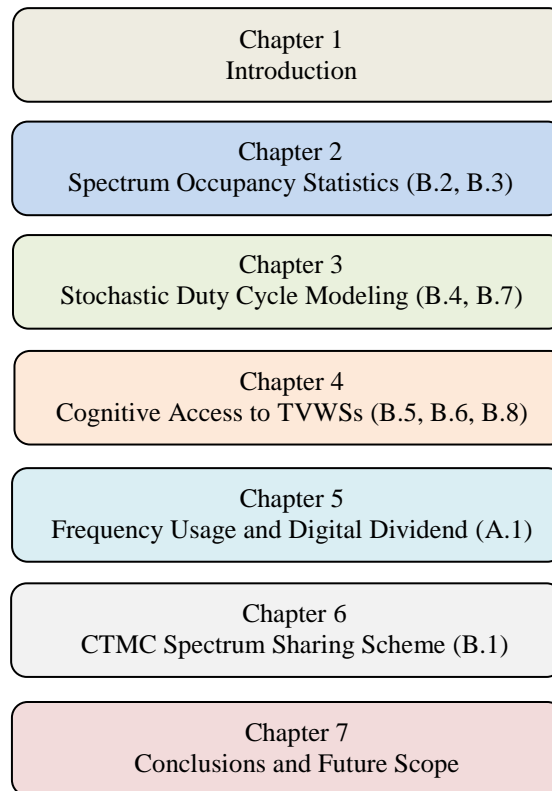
Chapter 1
Introduction

Chapter 2
Spectrum Occupancy Statistics (B.2, B.3)

Chapter 3
Stochastic Duty Cycle Modeling (B.4, B.7)

Chapter 4
Cognitive Access to TVWSs (B.5, B.6, B.8)

Chapter 5
Frequency Usage and Digital Dividend (A.1)

Chapter 6
CTMC Spectrum Sharing Scheme (B.1)

Chapter 7
Conclusions and Future Scope